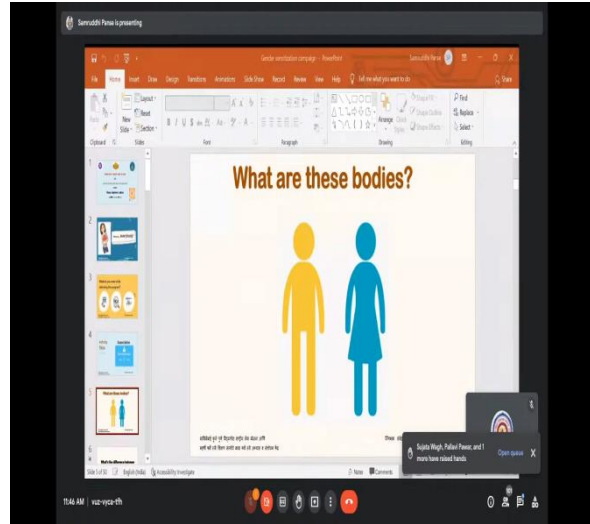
Samruddhi Panse is presenting

Gender sensitisation campaign - PowerPoint

Samruddhi Panse

File Home Insert Draw Design Transitions Animations Slide Show Record Review View Help Tell me what you want to do

Share

Paste New Slide Layout Reset Section

Clipboard Slides Font Paragraph Drawing Editing

Arrange Quick Styles Shape Fill Shape Outline Shape Effects

Find Replace Select

1 2 3 4 5 6

What are these bodies?

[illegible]

Slide 5 of 30 English (India) Accessibility: Investigate

Notes Comments

Sujata Wagh, Pallavi Pawar, and 1 more have raised hands

Open queue

11:46 AM | vuz-vyca-tth